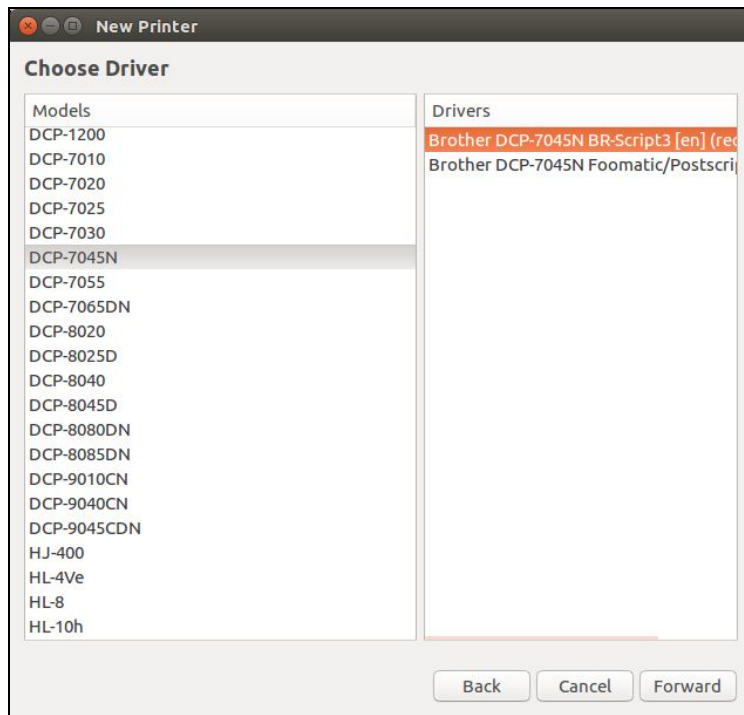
New Printer

Choose Driver

| Models |
|---|
| DCP-1200 |
| DCP-7010 |
| DCP-7020 |
| DCP-7025 |
| DCP-7030 |
| DCP-7045N |
| DCP-7055 |
| DCP-7065DN |
| DCP-8020 |
| DCP-8025D |
| DCP-8040 |
| DCP-8045D |
| DCP-8080DN |
| DCP-8085DN |
| DCP-9010CN |
| DCP-9040CN |
| DCP-9045CDN |
| HJ-400 |
| HL-4Ve |
| HL-8 |
| HL-10h |

| Drivers |
|---|
| Brother DCP-7045N BR-Script3 [en] (rec |
| Brother DCP-7045N Foomatic/Postscri |

Back Cancel Forward